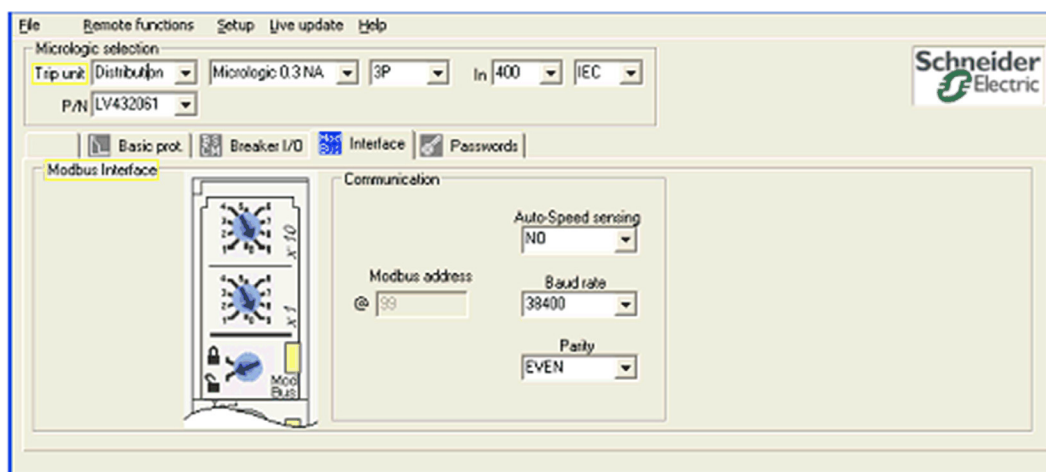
File Remote functions Setup Live update Help

Micrologic selection
Trip unit Distribution Micrologic 0.3 NA 3P In 400 IEC
P/N LV432061

Schneider Electric

Basic prot. Breaker I/O Interface Passwords

Modbus Interface

x 10
x1
Mod Bus

Communication

Auto-Speed sensing
NO

Modbus address
@ 99

Baud rate
38400

Parity
EVEN